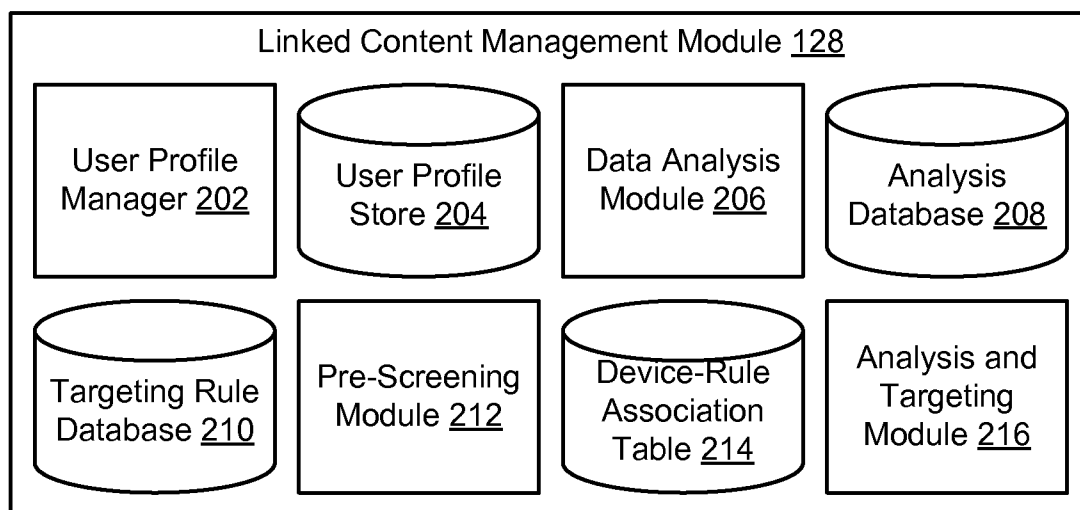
Linked Content Management Module 128

User Profile Manager 202

User Profile Store 204

Data Analysis Module 206

Analysis Database 208

Targeting Rule Database 210

Pre-Screening Module 212

Device-Rule Association Table 214

Analysis and Targeting Module 216